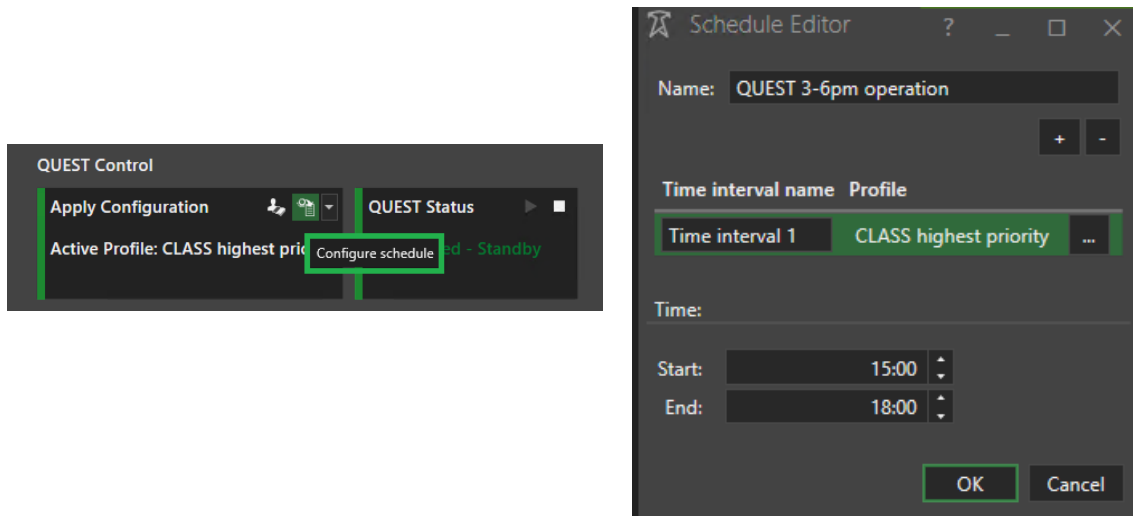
QUEST Control

Apply Configuration

Active Profile: CLASS highest prio

Configure schedule

QUEST Status

ed - Standby

Schedule Editor

?

Name: QUEST 3-6pm operation

+ -

Time interval name Profile

Time interval 1 CLASS highest priority ...

Time:

Start: 15:00

End: 18:00

OK Cancel